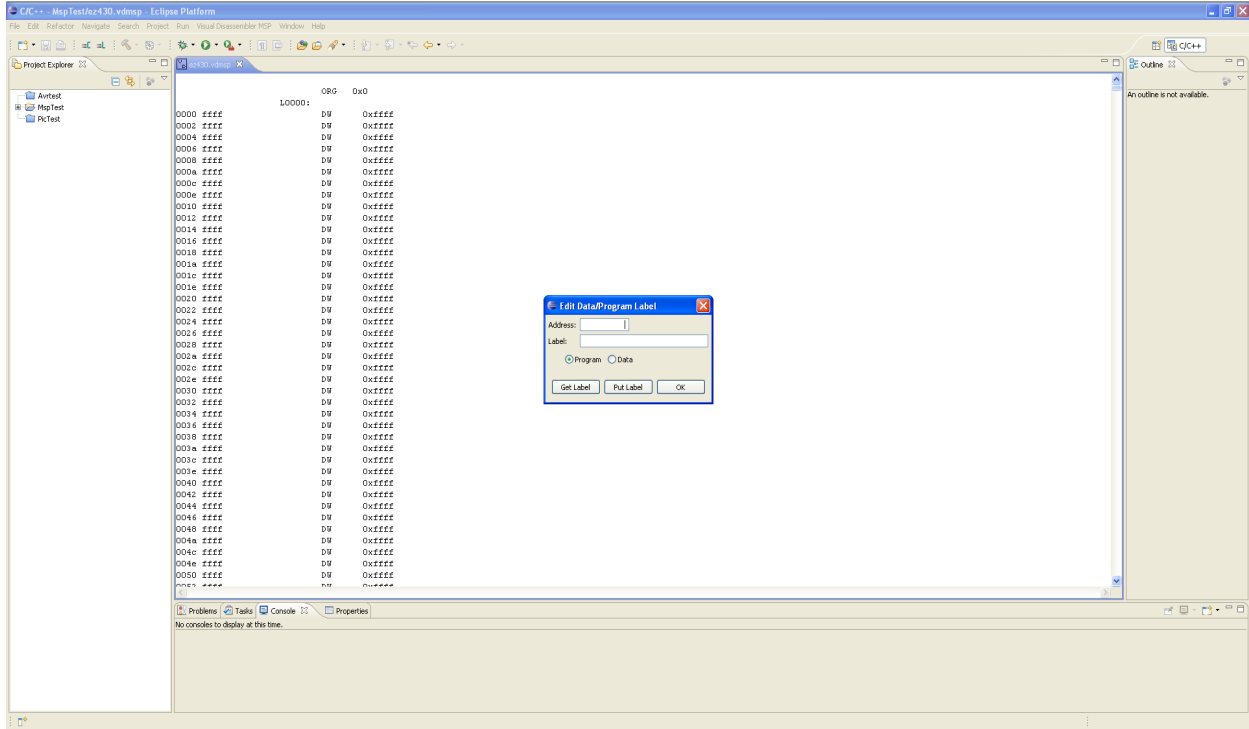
C/C++ - MspTest/ez430.vdmsp - Eclipse Platform

File Edit Refactor Navigate Search Project Run Visual Disassembler MSP Window Help

C/C++

Project Explorer

Avrtest
MspTest
PicTest

ez430.vdmsp

ORG 0x0
L0000:
0000 ffff DW 0xffff
0002 ffff DW 0xffff
0004 ffff DW 0xffff
0006 ffff DW 0xffff
0008 ffff DW 0xffff
000a ffff DW 0xffff
000c ffff DW 0xffff
000e ffff DW 0xffff
0010 ffff DW 0xffff
0012 ffff DW 0xffff
0014 ffff DW 0xffff
0016 ffff DW 0xffff
0018 ffff DW 0xffff
001a ffff DW 0xffff
001c ffff DW 0xffff
001e ffff DW 0xffff
0020 ffff DW 0xffff
0022 ffff DW 0xffff
0024 ffff DW 0xffff
0026 ffff DW 0xffff
0028 ffff DW 0xffff
002a ffff DW 0xffff
002c ffff DW 0xffff
002e ffff DW 0xffff
0030 ffff DW 0xffff
0032 ffff DW 0xffff
0034 ffff DW 0xffff
0036 ffff DW 0xffff
0038 ffff DW 0xffff
003a ffff DW 0xffff
003c ffff DW 0xffff
003e ffff DW 0xffff
0040 ffff DW 0xffff
0042 ffff DW 0xffff
0044 ffff DW 0xffff
0046 ffff DW 0xffff
0048 ffff DW 0xffff
004a ffff DW 0xffff
004c ffff DW 0xffff
004e ffff DW 0xffff
0050 ffff DW 0xffff
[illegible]

Edit Data/Program Label
Address:
Label:
Program Data
Get Label Put Label OK

Outline
An outline is not available.

Problems Tasks Console Properties
No consoles to display at this time.